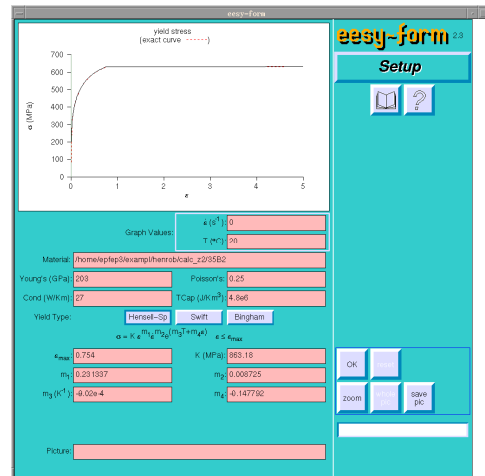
eesy~form

yield stress
(exact curve -------)

700
600
500
400
300
200
100
0

$\sigma$ (MPa)

0 1 2 3 4 5
$\varepsilon$

eesy~form 2.3

Setup

Graph Values:
$\dot{\varepsilon}$ ($s^{-1}$): 0
T (°C): 20

Material: /home/epfep3/exampl/henrob/calc_e2/35B2

Young's (GPa): 203
Poisson's: 0.25

Cond (W/Km): 27
TCap (J/Km$^3$): 4.8e6

Yield Type: Hensell–Sp Swift Bingham

$\sigma = K\,\varepsilon^{m_1}\dot{\varepsilon}^{m_2}e^{(m_3T+m_4\varepsilon)}$ $\varepsilon \leq \varepsilon_{max}$

$\varepsilon_{max}$: 0.754
K (MPa): 863.18

$m_1$: 0.231337
$m_2$: 0.008725

$m_3$ ($K^{-1}$): -8.02e-4
$m_4$: -0.147792

Picture:

OK
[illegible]
zoom
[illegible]
save pic